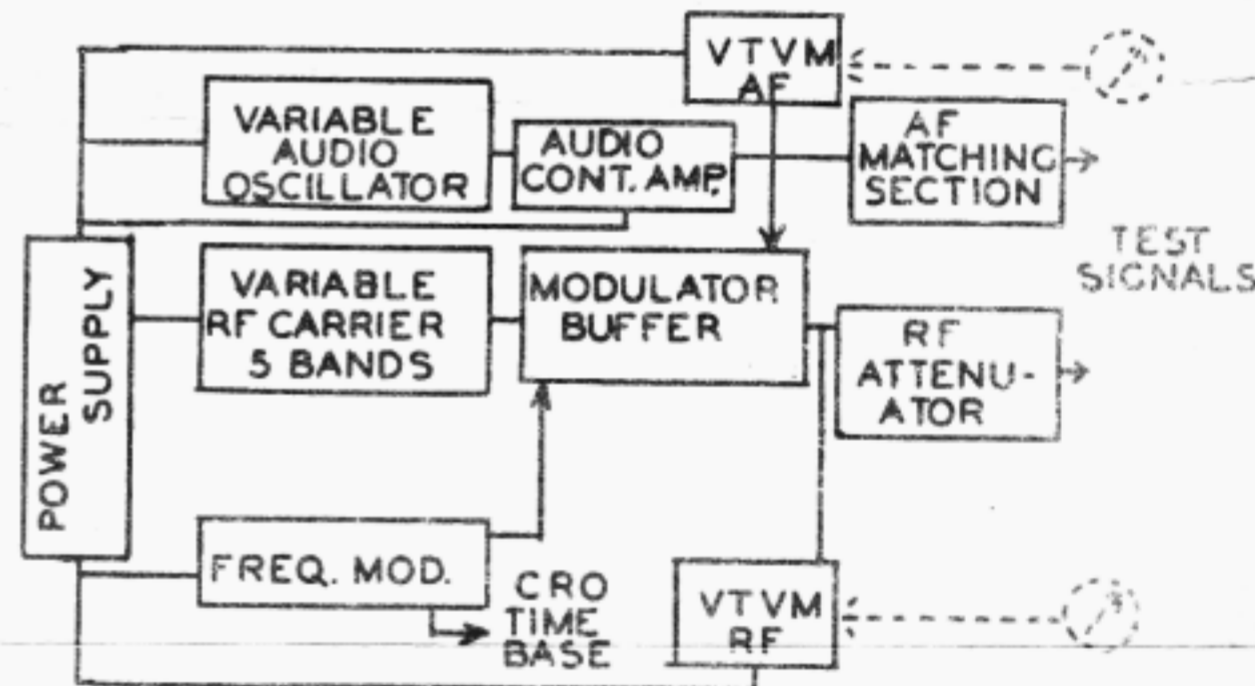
VTVM AF

VARIABLE AUDIO OSCILLATOR

AUDIO CONT. AMP.

AF MATCHING SECTION

TEST SIGNALS

POWER SUPPLY

VARIABLE RF CARRIER 5 BANDS

MODULATOR BUFFER

RF ATTENU-ATOR

FREQ. MOD.

CRO TIME BASE

VTVM RF